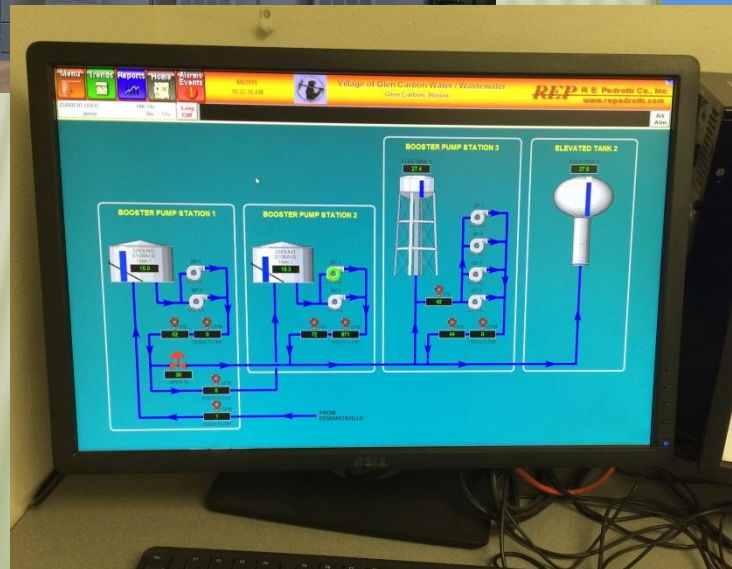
Menu
Trends
Reports
Home
Alarms Events
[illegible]
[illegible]
Village of Glen Carbon Water / Wastewater
Glen Carbon, Illinois
REP R. E. Pedrotti Co., Inc.
www.repedrotti.com
CURRENT USER
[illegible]
Log Off
Ack Alm

BOOSTER PUMP STATION 3
27.6
ELEVATED TANK 2
27.8
BOOSTER PUMP STATION 1
GROUND STORAGE TANK 1
15.0
BOOSTER PUMP STATION 2
GROUND STORAGE TANK 2
18.3
42
52
0
72
871
44
0
30
0
1
FROM EDWARDSVILLE
DELL